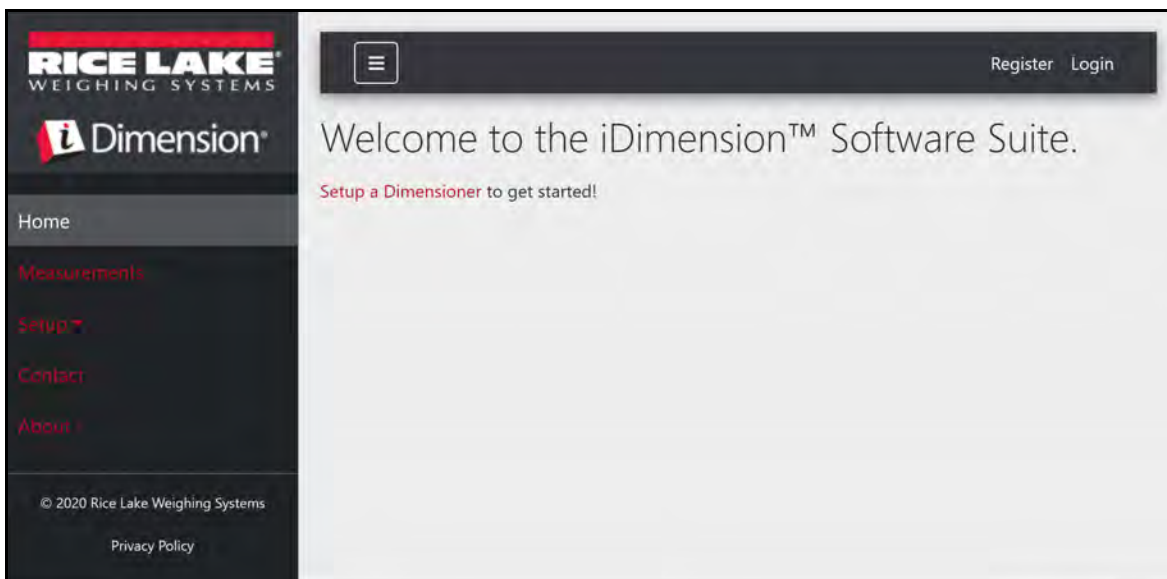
RICE LAKE
WEIGHING SYSTEMS

iDimension

Home

Measurements

Setup

Contact

About

© 2020 Rice Lake Weighing Systems

Privacy Policy

Register Login

Welcome to the iDimension™ Software Suite.

Setup a Dimensioner to get started!